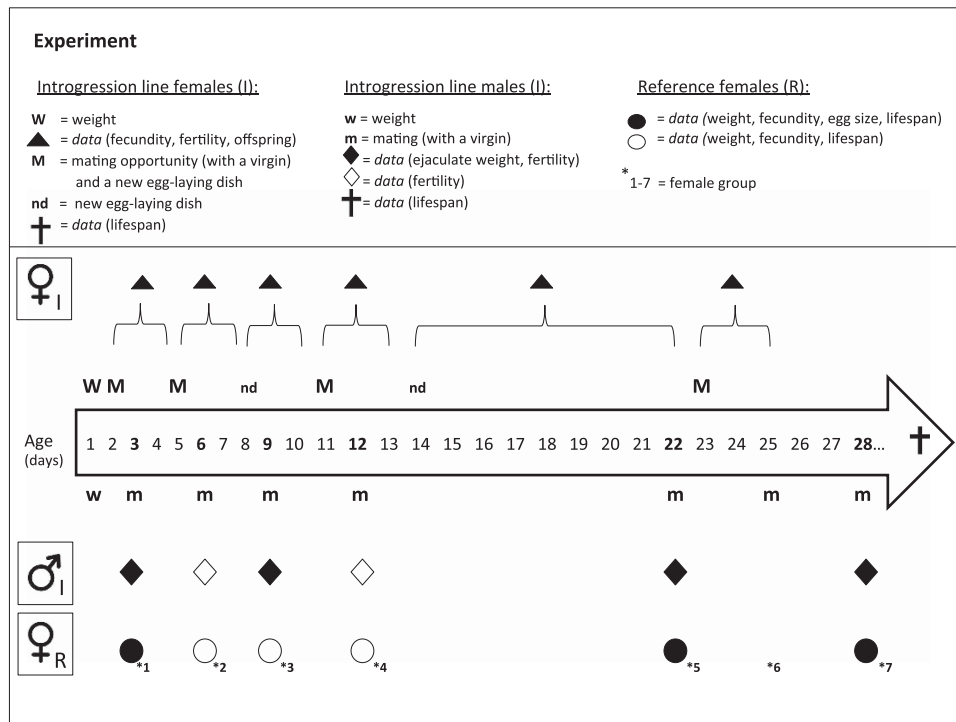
Experiment

Introgression line females (I):

W = weight
▲ = *data* (fecundity, fertility, offspring)
M = mating opportunity (with a virgin) and a new egg-laying dish
nd = new egg-laying dish
† = *data* (lifespan)

Introgression line males (I):

w = weight
m = mating (with a virgin)
◆ = *data* (ejaculate weight, fertility)
◇ = *data* (fertility)
† = *data* (lifespan)

Reference females (R):

● = *data* (weight, fecundity, egg size, lifespan)
○ = *data* (weight, fecundity, lifespan)

$^*$1-7 = female group

♀$_I$

W M M nd M nd M

Age (days) 1 2 **3** 4 5 **6** 7 8 **9** 10 11 **12** 13 14 15 16 17 18 19 20 21 **22** 23 24 25 26 27 **28**... †

w m m m m m m m

♂$_I$

♀$_R$

$^{*1}$ $^{*2}$ $^{*3}$ $^{*4}$ $^{*5}$ $^{*6}$ $^{*7}$